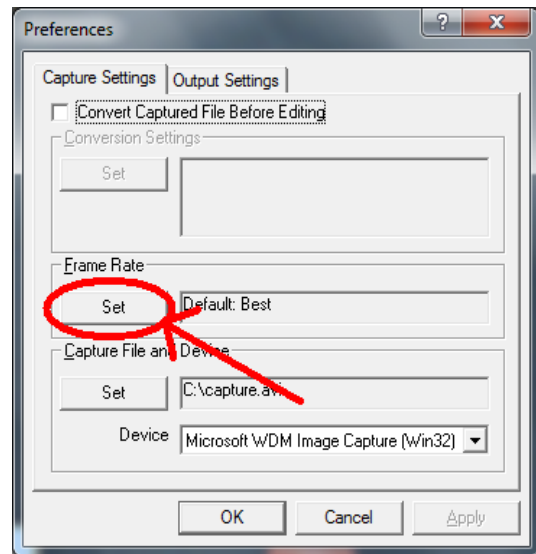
Preferences

?

X

Capture Settings

Output Settings

Convert Captured File Before Editing

Conversion Settings

Set

Frame Rate

Set

Default: Best

Capture File and Device

Set

C:\capture.avi

Device

Microsoft WDM Image Capture (Win32)

OK

Cancel

Apply